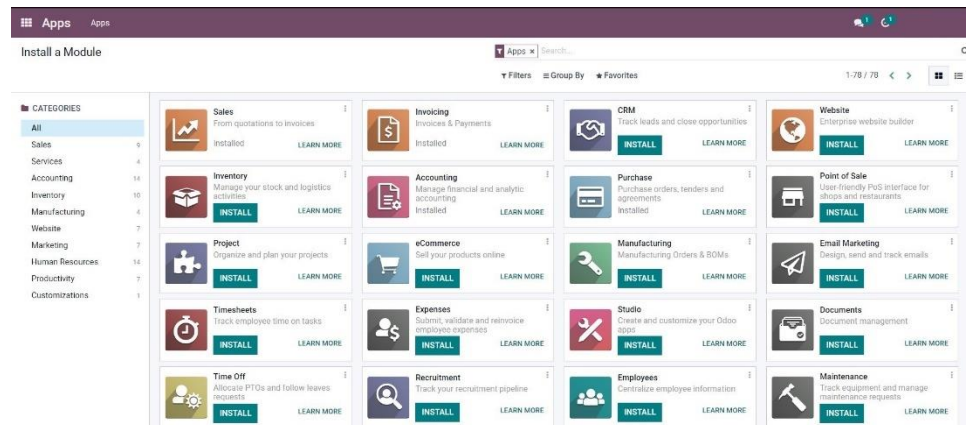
Apps Apps

Install a Module

Apps × Search...

Filters Group By Favorites

1-78 / 78

CATEGORIES
All
Sales 6
Services 4
Accounting 14
Inventory 10
Manufacturing 4
Website 7
Marketing 7
Human Resources 14
Productivity 7
Customizations 1

Sales
From quotations to invoices
Installed
LEARN MORE

Invoicing
Invoices & Payments
Installed
LEARN MORE

CRM
Track leads and close opportunities
INSTALL
LEARN MORE

Website
Enterprise website builder
INSTALL
LEARN MORE

Inventory
Manage your stock and logistics activities
INSTALL
LEARN MORE

Accounting
Manage financial and analytic accounting
Installed
LEARN MORE

Purchase
Purchase orders, tenders and agreements
Installed
LEARN MORE

Point of Sale
User-friendly PoS interface for shops and restaurants
INSTALL
LEARN MORE

Project
Organize and plan your projects
INSTALL
LEARN MORE

eCommerce
Sell your products online
INSTALL
LEARN MORE

Manufacturing
Manufacturing Orders & BOMs
INSTALL
LEARN MORE

Email Marketing
Design, send and track emails
INSTALL
LEARN MORE

Timesheets
Track employee time on tasks
INSTALL
LEARN MORE

Expenses
Submit, validate and reinvoice employee expenses
INSTALL
LEARN MORE

Studio
Create and customize your Odoo apps
INSTALL
LEARN MORE

Documents
Document management
INSTALL
LEARN MORE

Time Off
Allocate PTOs and follow leaves requests
INSTALL
LEARN MORE

Recruitment
Track your recruitment pipeline
INSTALL
LEARN MORE

Employees
Centralize employee information
INSTALL
LEARN MORE

Maintenance
Track equipment and manage maintenance requests
INSTALL
LEARN MORE